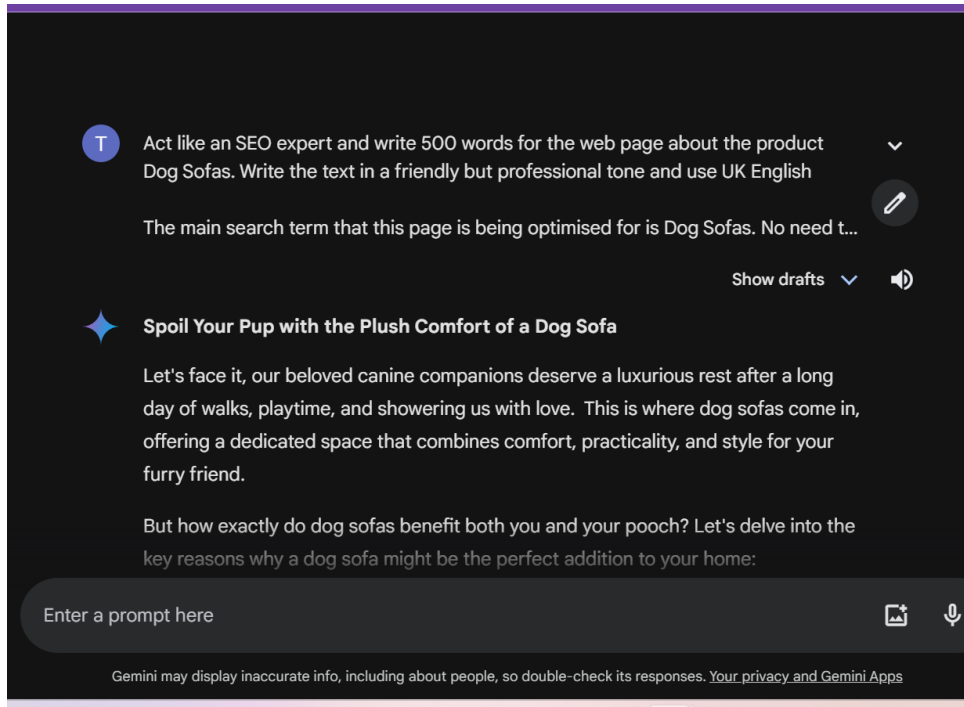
T

Act like an SEO expert and write 500 words for the web page about the product Dog Sofas. Write the text in a friendly but professional tone and use UK English

The main search term that this page is being optimised for is Dog Sofas. No need t...

Show drafts

Spoil Your Pup with the Plush Comfort of a Dog Sofa

Let's face it, our beloved canine companions deserve a luxurious rest after a long day of walks, playtime, and showering us with love. This is where dog sofas come in, offering a dedicated space that combines comfort, practicality, and style for your furry friend.

But how exactly do dog sofas benefit both you and your pooch? Let's delve into the key reasons why a dog sofa might be the perfect addition to your home:

Enter a prompt here

Gemini may display inaccurate info, including about people, so double-check its responses. Your privacy and Gemini Apps